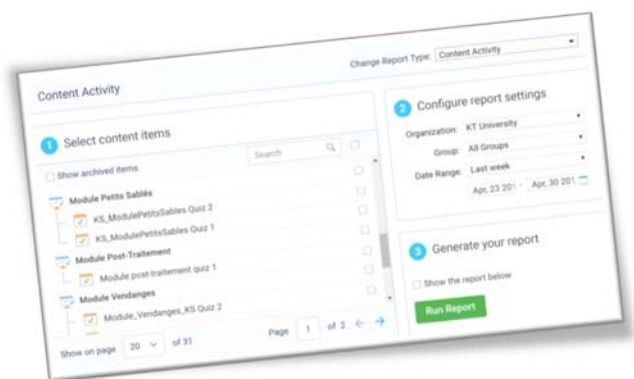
Change Report Type: Content Activity

Content Activity

1 Select content items

Search

Show archived items

Module Petits Sablés

KS_ModulePetitsSables Quiz 2

KS_ModulePetitsSables Quiz 1

Module Post-Traitement

Module post-traitement quiz 1

Module Vendanges

Module_Vendanges_KS Quiz 2

Show on page 20 of 31

Page 1 of 2

2 Configure report settings

Organization: KT University

Group: All Groups

Date Range: Last week

Apr, 23 201 - Apr, 30 201

3 Generate your report

Show the report below

Run Report